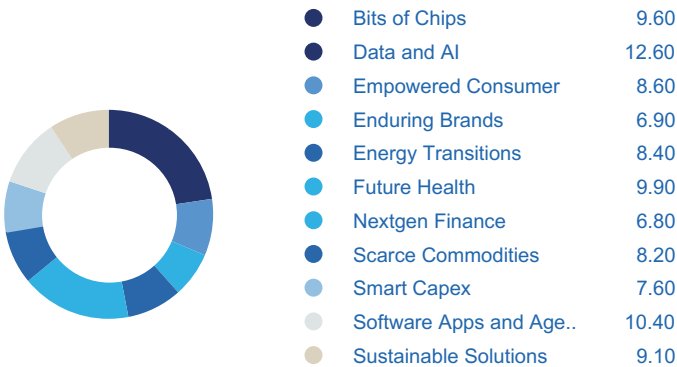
| | |
|---|---|
| Bits of Chips | 9.60 |
| Data and AI | 12.60 |
| Empowered Consumer | 8.60 |
| Enduring Brands | 6.90 |
| Energy Transitions | 8.40 |
| Future Health | 9.90 |
| Nextgen Finance | 6.80 |
| Scarce Commodities | 8.20 |
| Smart Capex | 7.60 |
| Software Apps and Age.. | 10.40 |
| Sustainable Solutions | 9.10 |